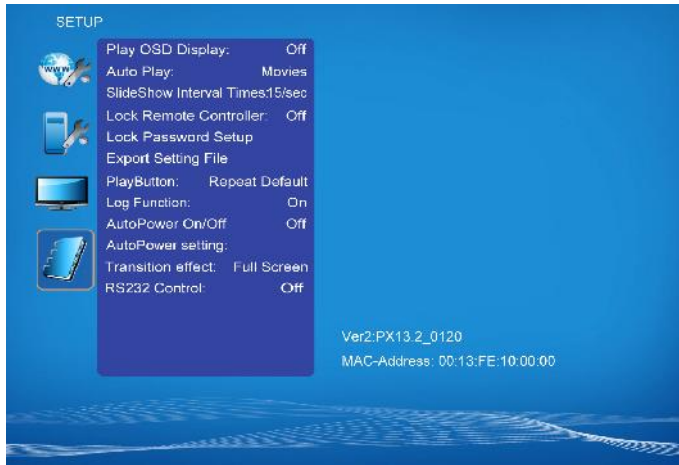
SETUP

WWW

Play OSD Display: Off
Auto Play: Movies
SlideShow Interval Times:15/sec
Lock Remote Controller: Off
Lock Password Setup
Export Setting File
PlayButton: Repeat Default
Log Function: On
AutoPower On/Off Off
AutoPower setting:
Transition effect: Full Screen
RS232 Control: Off

Ver2:PX13.2_0120
MAC-Address: 00:13:FE:10:00:00